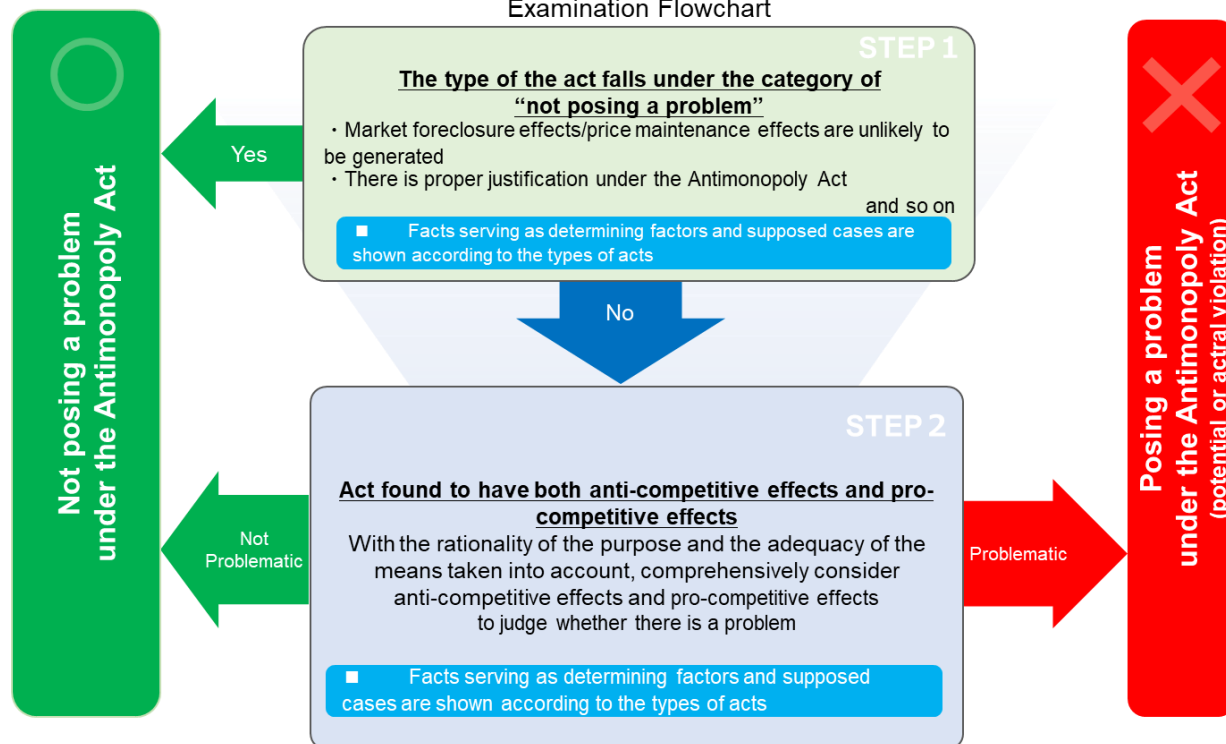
Examination Flowchart

Not posing a problem under the Antimonopoly Act

STEP 1

The type of the act falls under the category of "not posing a problem"

・Market foreclosure effects/price maintenance effects are unlikely to be generated

・There is proper justification under the Antimonopoly Act

and so on

■ Facts serving as determining factors and supposed cases are shown according to the types of acts

Yes

No

STEP 2

Act found to have both anti-competitive effects and pro-competitive effects

With the rationality of the purpose and the adequacy of the means taken into account, comprehensively consider anti-competitive effects and pro-competitive effects to judge whether there is a problem

■ Facts serving as determining factors and supposed cases are shown according to the types of acts

Not Problematic

Problematic

Posing a problem under the Antimonopoly Act (potential or actral violation)